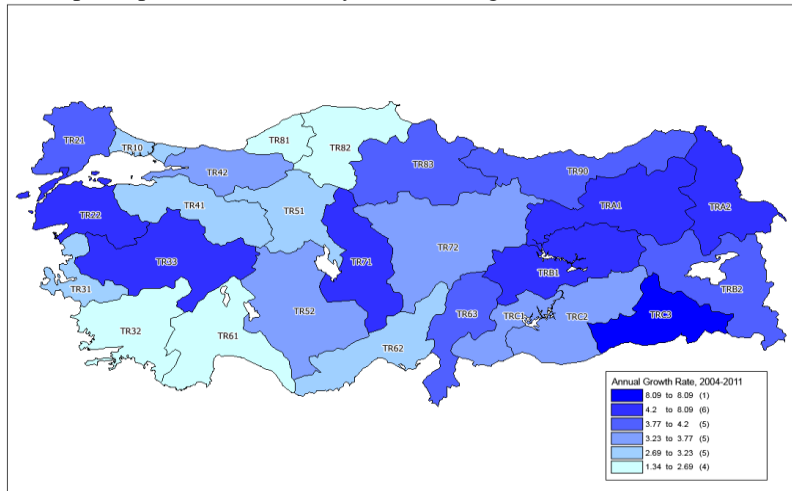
TR21
TR10
TR81
TR82
TR83
TR90
TR42
TR41
TR51
TR22
TR33
TR71
TR72
TRA1
TRA2
TRB1
TR31
TR52
TR32
TR61
TR62
TR63
TRC1
TRC2
TRC3
TRB2

Annual Growth Rate, 2004-2011
8.09 to 8.09 (1)
4.2 to 8.09 (6)
3.77 to 4.2 (5)
3.23 to 3.77 (5)
2.69 to 3.23 (5)
1.34 to 2.69 (4)